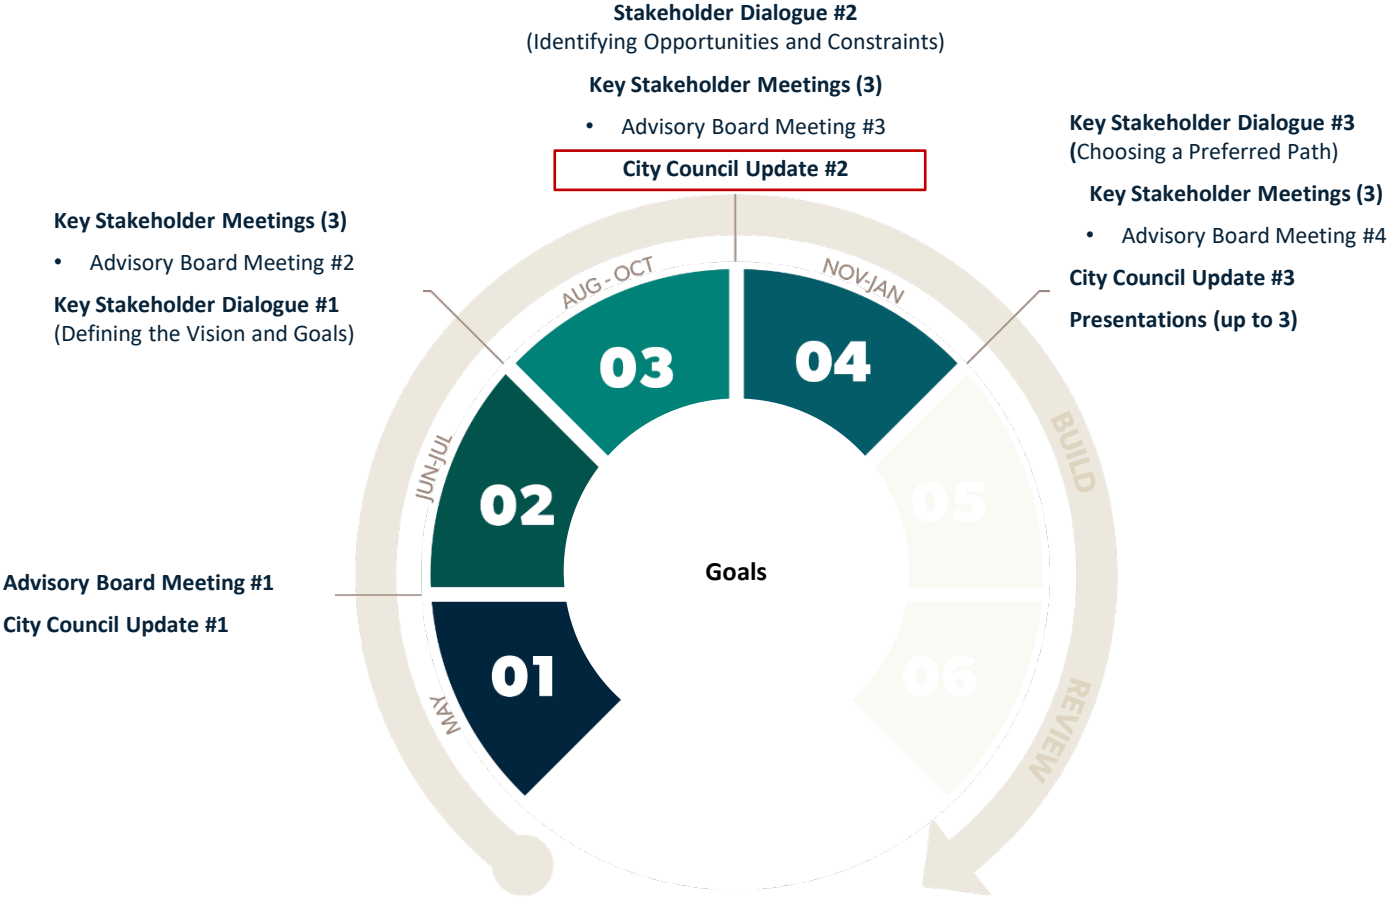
Stakeholder Dialogue #2
(Identifying Opportunities and Constraints)

Key Stakeholder Meetings (3)

• Advisory Board Meeting #3

City Council Update #2

Key Stakeholder Dialogue #3
(Choosing a Preferred Path)

Key Stakeholder Meetings (3)

• Advisory Board Meeting #4

City Council Update #3

Presentations (up to 3)

Key Stakeholder Meetings (3)

• Advisory Board Meeting #2

Key Stakeholder Dialogue #1
(Defining the Vision and Goals)

Advisory Board Meeting #1

City Council Update #1

AUG - OCT

NOV-JAN

JUN-JUL

MAY

BUILD

REVIEW

03

04

02

05

01

06

Goals